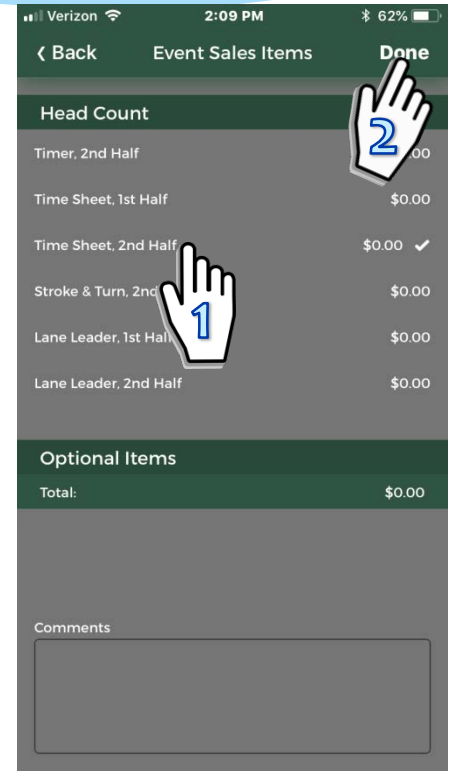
Verizon 2:09 PM 62%

‹ Back Event Sales Items Done

Head Count

Timer, 2nd Half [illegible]

Time Sheet, 1st Half $0.00

Time Sheet, 2nd Half $0.00 ✔

Stroke & Turn, 2nd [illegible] $0.00

Lane Leader, 1st Hal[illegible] $0.00

Lane Leader, 2nd Half $0.00

Optional Items

Total: $0.00

Comments

1

2